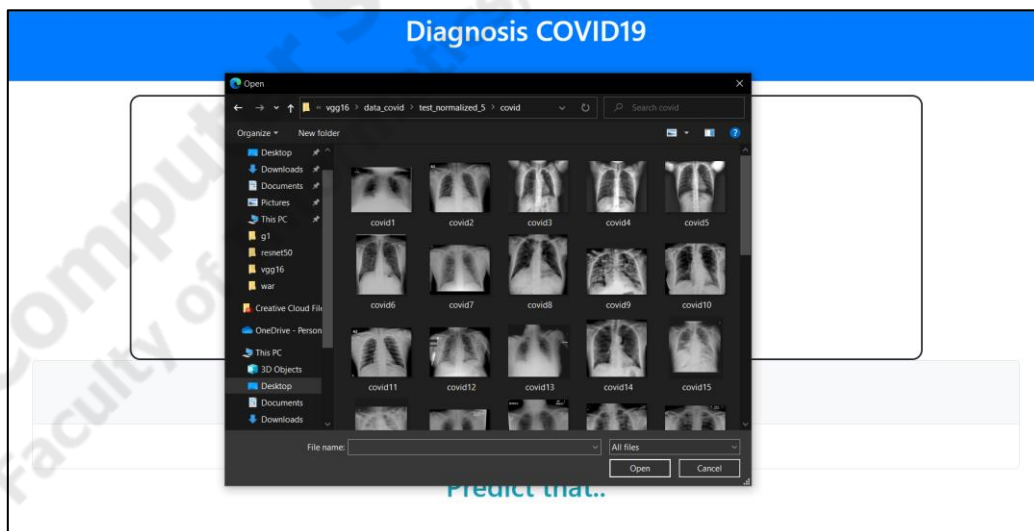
Diagnosis COVID19

Open

« vgg16 › data_covid › test_normalized_5 › covid

Search covid

Organize ▾ New folder

Desktop
Downloads
Documents
Pictures
This PC
g1
resnet50
vgg16
war
Creative Cloud File
OneDrive - Person
This PC
3D Objects
Desktop
Documents
Downloads

covid1 covid2 covid3 covid4 covid5
covid6 covid7 covid8 covid9 covid10
covid11 covid12 covid13 covid14 covid15

File name:
All files
Open
Cancel

Predict that..

Computer Sc
Faculty of